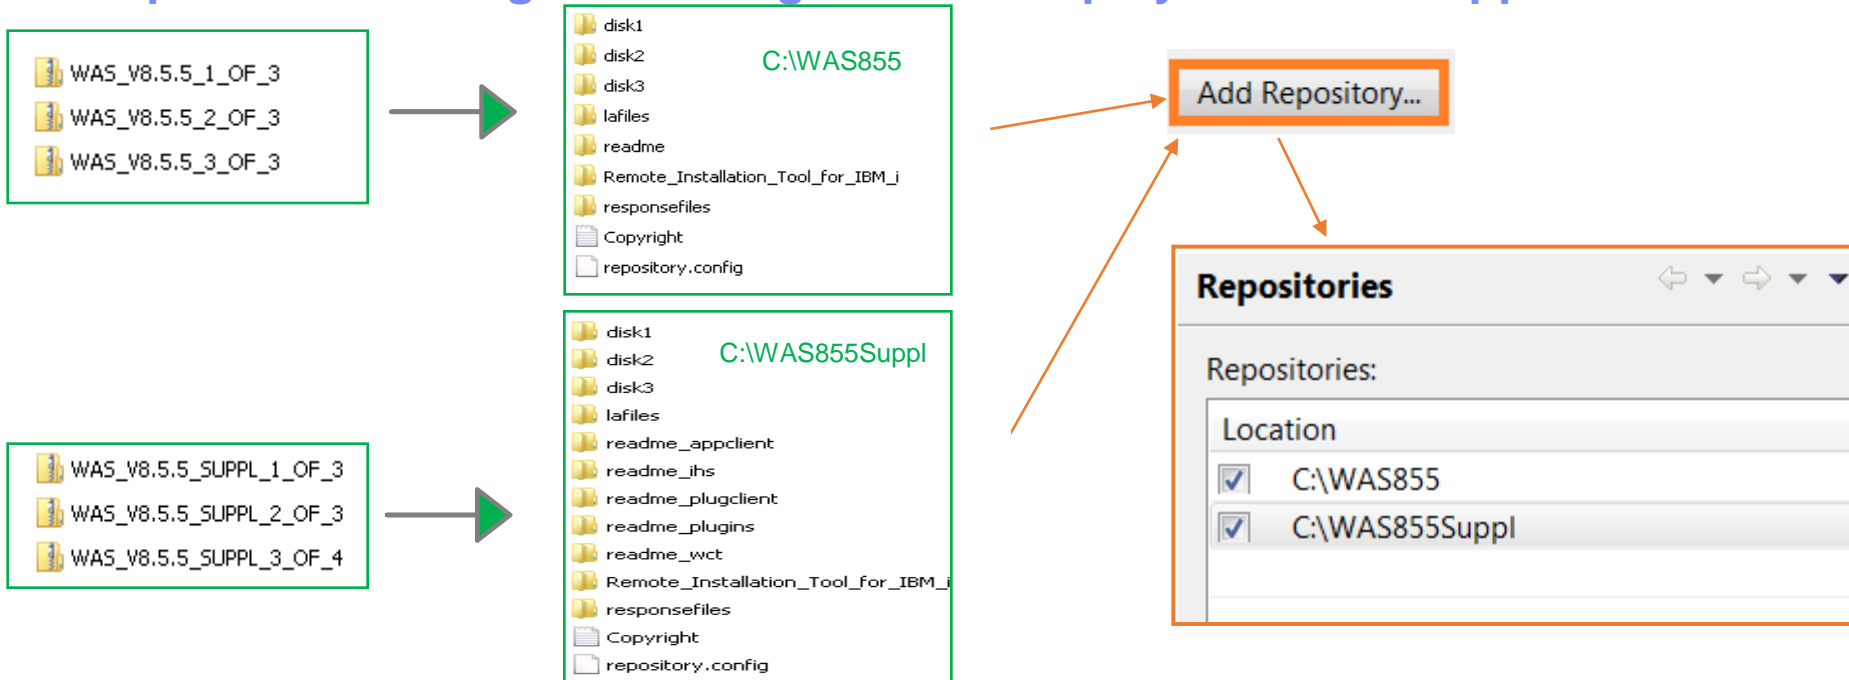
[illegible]

WAS_V8.5.5_1_OF_3
WAS_V8.5.5_2_OF_3
WAS_V8.5.5_3_OF_3

disk1
disk2
disk3
lafiles
readme
Remote_Installation_Tool_for_IBM_i
responsefiles
Copyright
repository.config

C:\WAS855

Add Repository...

WAS_V8.5.5_SUPPL_1_OF_3
WAS_V8.5.5_SUPPL_2_OF_3
WAS_V8.5.5_SUPPL_3_OF_4

disk1
disk2
disk3
lafiles
readme_appclient
readme_ihs
readme_plugclient
readme_plugins
readme_wct
Remote_Installation_Tool_for_IBM_i
responsefiles
Copyright
repository.config

C:\WAS855Suppl

Repositories

Repositories:

| Location |
|---|
| C:\WAS855 |
| C:\WAS855Suppl |